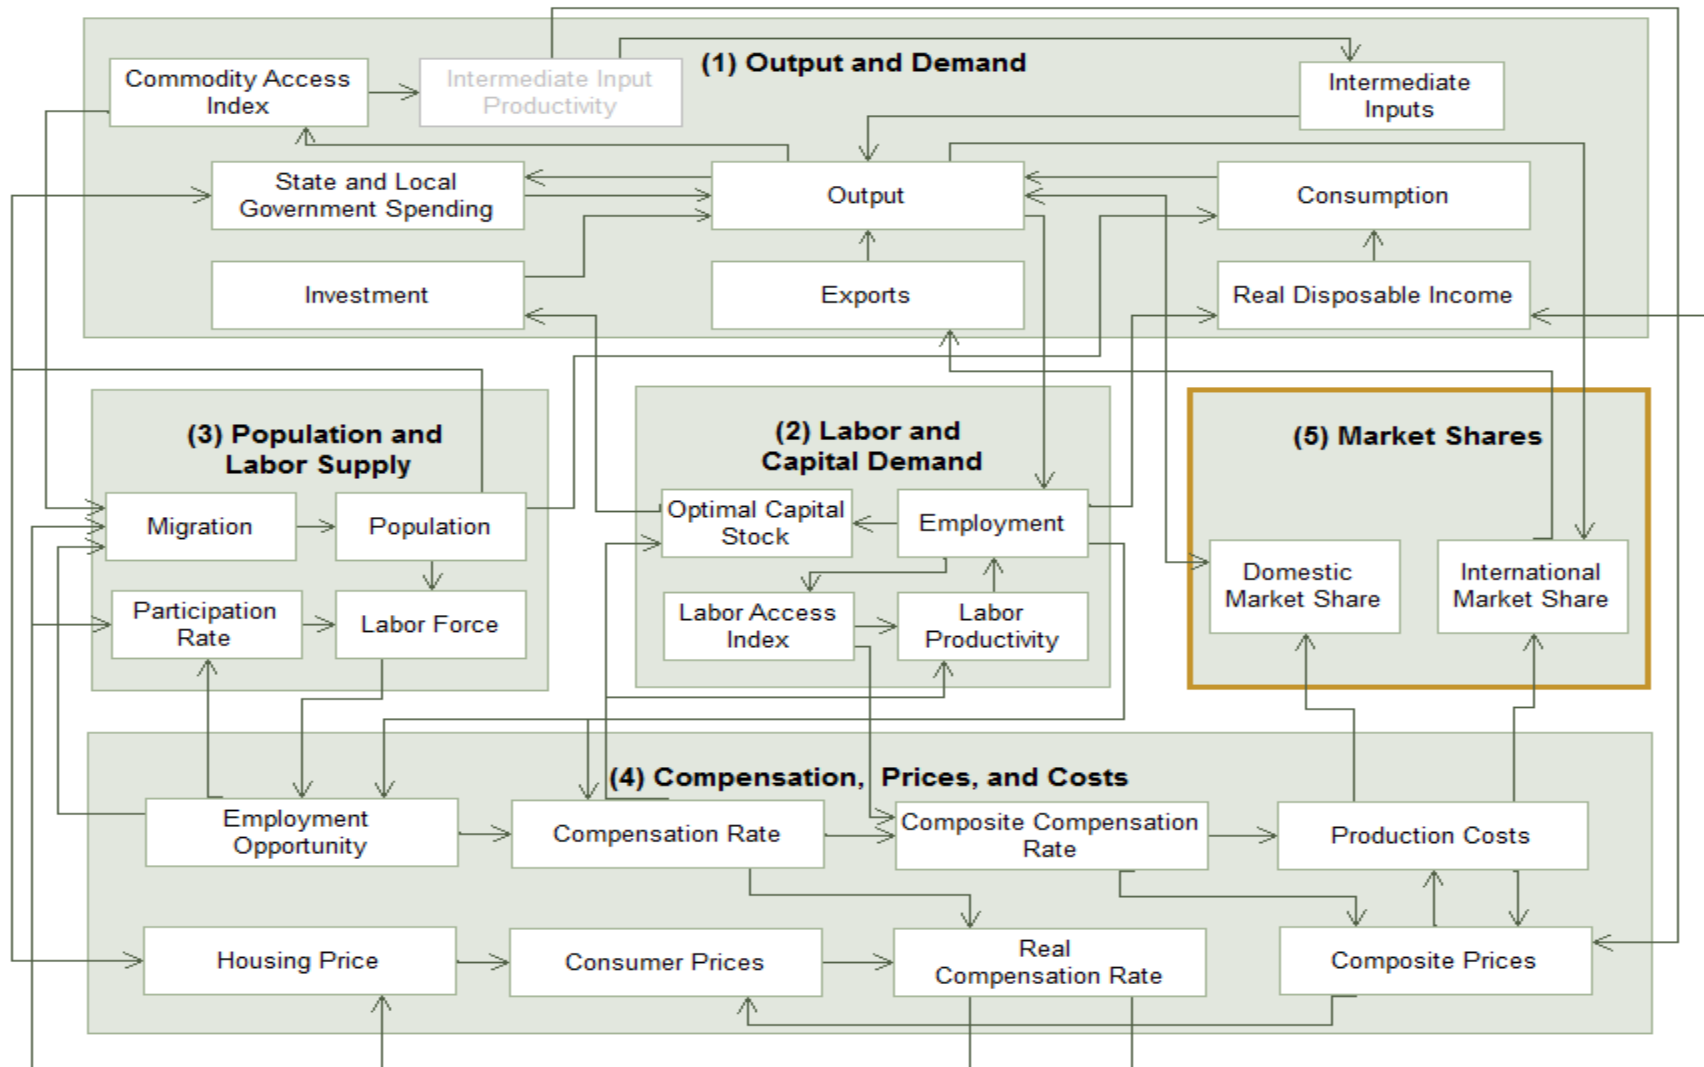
(1) Output and Demand

Commodity Access Index

Intermediate Input Productivity

Intermediate Inputs

State and Local Government Spending

Output

Consumption

Investment

Exports

Real Disposable Income

(3) Population and Labor Supply

Migration

Population

Participation Rate

Labor Force

(2) Labor and Capital Demand

Optimal Capital Stock

Employment

Labor Access Index

Labor Productivity

(5) Market Shares

Domestic Market Share

International Market Share

(4) Compensation, Prices, and Costs

Employment Opportunity

Compensation Rate

Composite Compensation Rate

Production Costs

Housing Price

Consumer Prices

Real Compensation Rate

Composite Prices